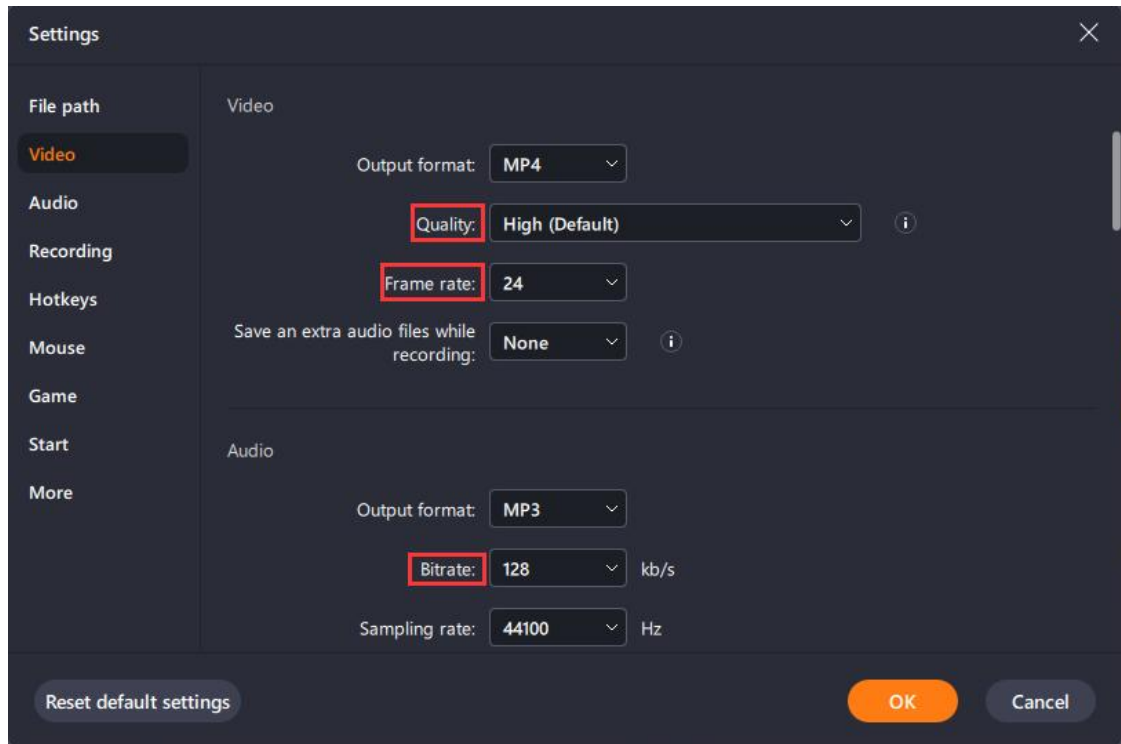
Settings

File path
Video
Audio
Recording
Hotkeys
Mouse
Game
Start
More

Video

Output format: MP4

Quality: High (Default)

Frame rate: 24

Save an extra audio files while recording: None

Audio

Output format: MP3

Bitrate: 128 kb/s

Sampling rate: 44100 Hz

Reset default settings

OK

Cancel